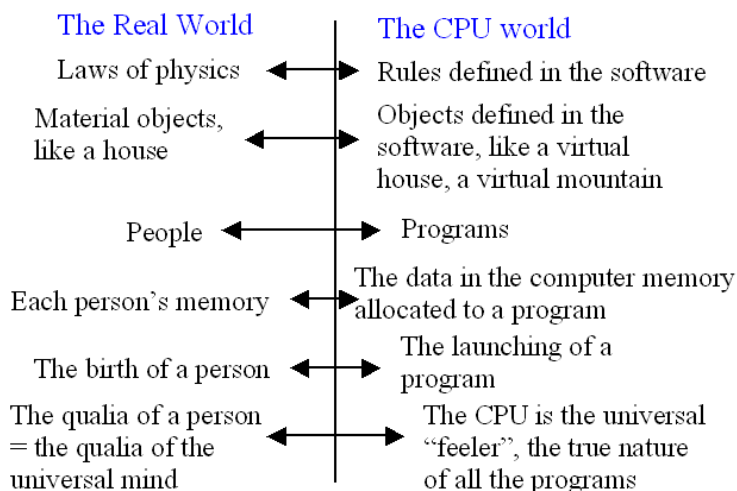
The Real World

Laws of physics

Material objects, like a house

People

Each person’s memory

The birth of a person

The qualia of a person = the qualia of the universal mind

The CPU world

Rules defined in the software

Objects defined in the software, like a virtual house, a virtual mountain

Programs

The data in the computer memory allocated to a program

The launching of a program

The CPU is the universal “feeler”, the true nature of all the programs